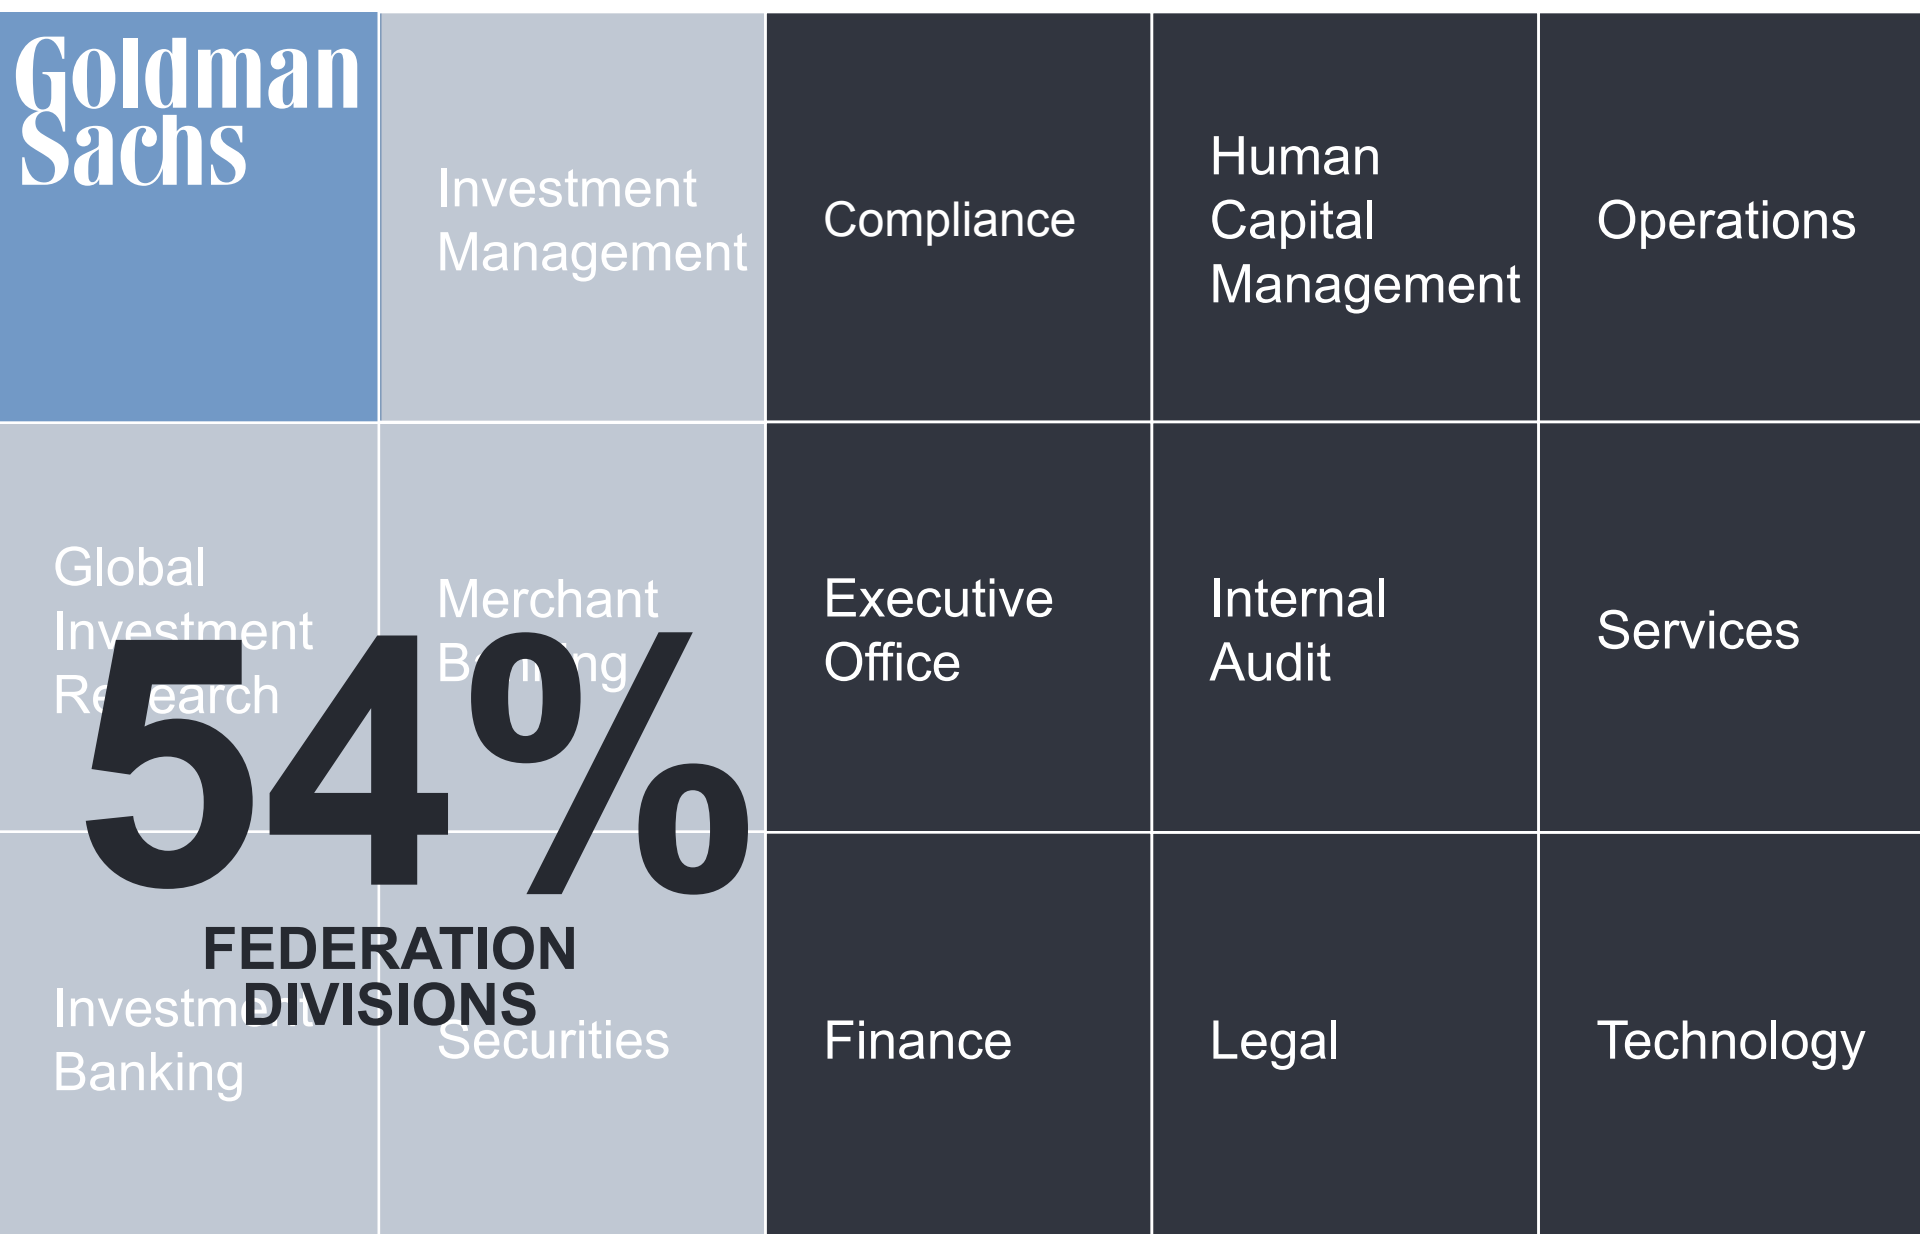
Goldman Sachs

Investment Management

Compliance

Human Capital Management

Operations

Global Investment Research

Merchant Banking

Executive Office

Internal Audit

Services

54%

FEDERATION DIVISIONS

Investment Banking

Securities

Finance

Legal

Technology